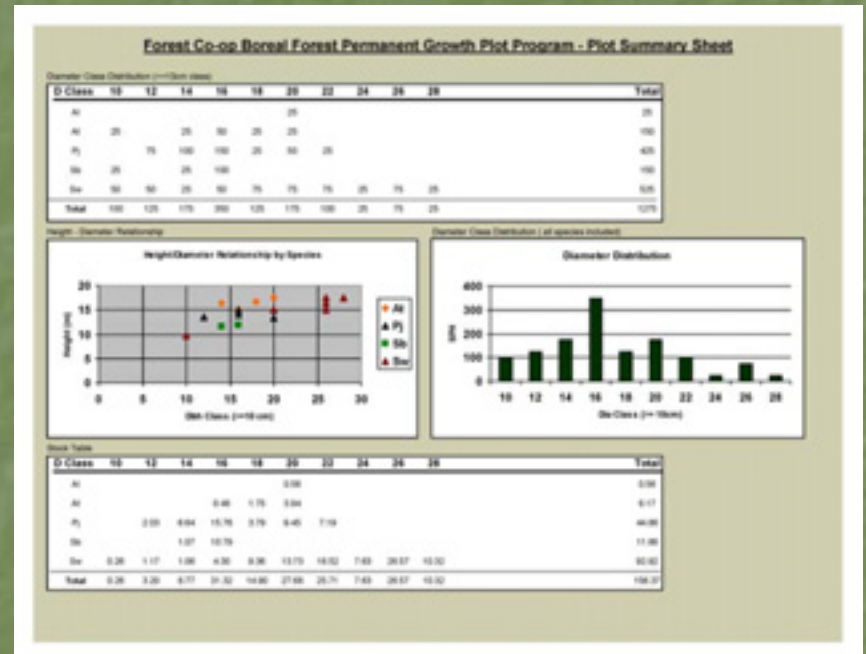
Forest Co-op Boreal Forest Permanent Growth Plot Program - Plot Summary Sheet

Diameter Class Distribution (>=10cm class)

| D Class | 10 | 12 | 14 | 16 | 18 | 20 | 22 | 24 | 26 | 28 | Total |
|---|---|---|---|---|---|---|---|---|---|---|---|
| At | | | | | | 25 | | | | | 25 |
| Al | 25 | | 25 | 50 | 25 | 25 | | | | | 150 |
| Pj | | 75 | 100 | 150 | 25 | 50 | 25 | | | | 425 |
| Sb | 25 | | 25 | 100 | | | | | | | 150 |
| Sw | 50 | 50 | 25 | 50 | 75 | 75 | 75 | 25 | 75 | 25 | 525 |
| Total | 100 | 125 | 175 | 350 | 125 | 175 | 100 | 25 | 75 | 25 | 1275 |

Height - Diameter Relationship

Height/Diameter Relationship by Species

Height (m)

20 15 10 5 0

0 5 10 15 20 25 30

Dbh Class (>=10 cm)

Al
Pj
Sb
Sw

Diameter Class Distribution ( all species included)

Diameter Distribution

SPH

400 300 200 100 0

10 12 14 16 18 20 22 24 26 28

Dia Class (>= 10cm)

Stock Table

| D Class | 10 | 12 | 14 | 16 | 18 | 20 | 22 | 24 | 26 | 28 | Total |
|---|---|---|---|---|---|---|---|---|---|---|---|
| At | | | | | | 0.56 | | | | | 0.56 |
| Al | | | | 0.46 | 1.75 | 3.94 | | | | | 6.17 |
| Pj | | 2.03 | 6.64 | 15.76 | 3.79 | 9.45 | 7.19 | | | | 44.86 |
| Sb | | | 1.07 | 10.79 | | | | | | | 11.86 |
| Sw | 0.26 | 1.17 | 1.06 | 4.30 | 9.36 | 13.73 | 18.52 | 7.63 | 26.57 | 10.32 | 92.92 |
| Total | 0.26 | 3.20 | 8.77 | 31.32 | 14.90 | 27.68 | 25.71 | 7.63 | 26.57 | 10.32 | 156.37 |